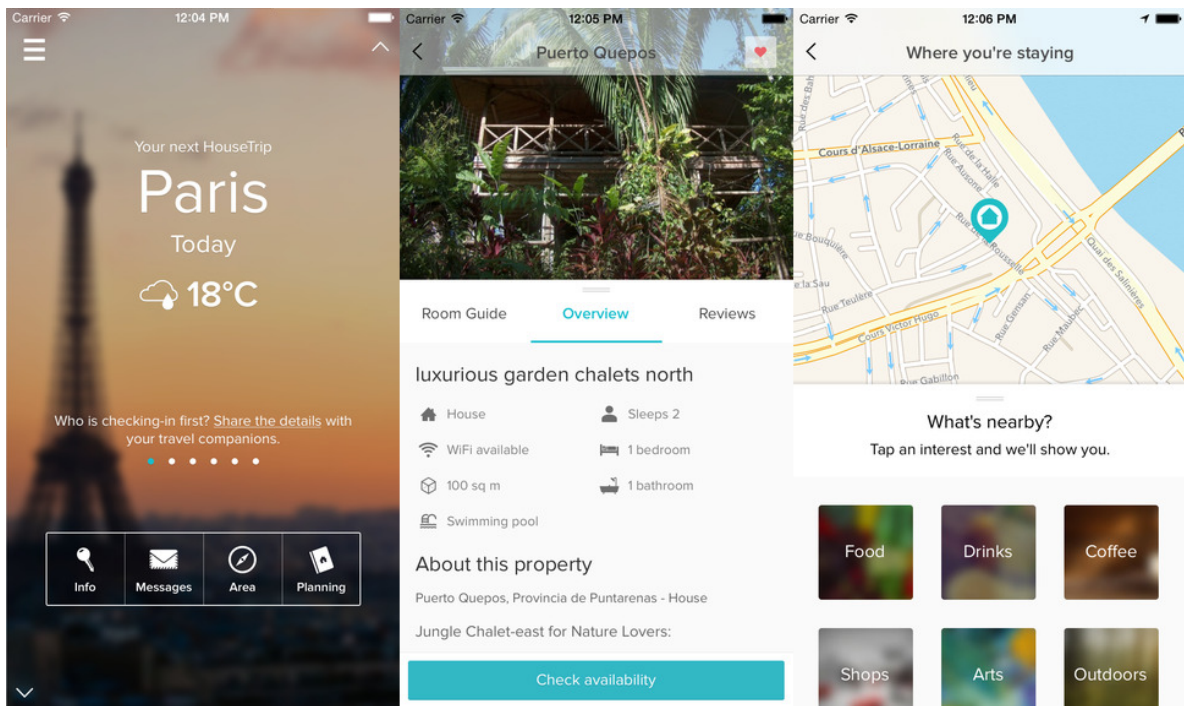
Carrier 12:04 PM

Your next HouseTrip

Paris

Today

18°C

Who is checking-in first? Share the details with your travel companions.

Info
Messages
Area
Planning

Carrier 12:05 PM

Puerto Quepos

Room Guide
Overview
Reviews

luxurious garden chalets north

House
Sleeps 2
WiFi available
1 bedroom
100 sq m
1 bathroom
Swimming pool

About this property

Puerto Quepos, Provincia de Puntarenas - House

Jungle Chalet-east for Nature Lovers:

Check availability

Carrier 12:06 PM

Where you're staying

Cours d'Alsace-Lorraine
Rue de la Halle
Rue Ausone
Rue Bouquière
Rue Teulère
Cours Victor Hugo
Rue Gensan
Rue Maubec
Quai des Salinières
Rue Gabillon
Rue de la Rousselle
Rue du Bah
Rue des
e la Sau

What's nearby?

Tap an interest and we'll show you.

Food
Drinks
Coffee
Shops
Arts
Outdoors